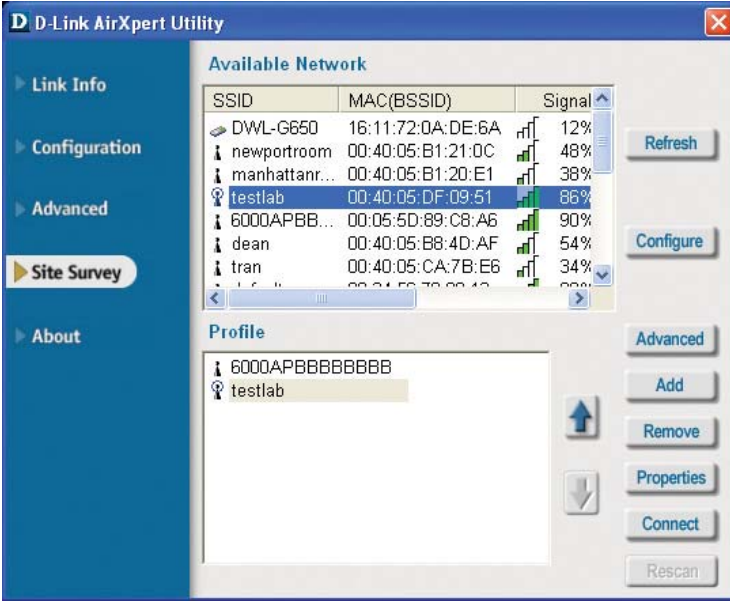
D D-Link AirXpert Utility

Link Info

Configuration

Advanced

Site Survey

About

Available Network

| SSID | MAC(BSSID) | Signal |
|---|---|---|
| DWL-G650 | 16:11:72:0A:DE:6A | 12% |
| newportroom | 00:40:05:B1:21:0C | 48% |
| manhattanr... | 00:40:05:B1:20:E1 | 38% |
| testlab | 00:40:05:DF:09:51 | 86% |
| 6000APBB... | 00:05:5D:89:C8:A6 | 90% |
| dean | 00:40:05:B8:4D:AF | 54% |
| tran | 00:40:05:CA:7B:E6 | 34% |
| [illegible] | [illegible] | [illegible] |

Refresh

Configure

Profile

6000APBBBBBBBB
testlab

Advanced

Add

Remove

Properties

Connect

Rescan